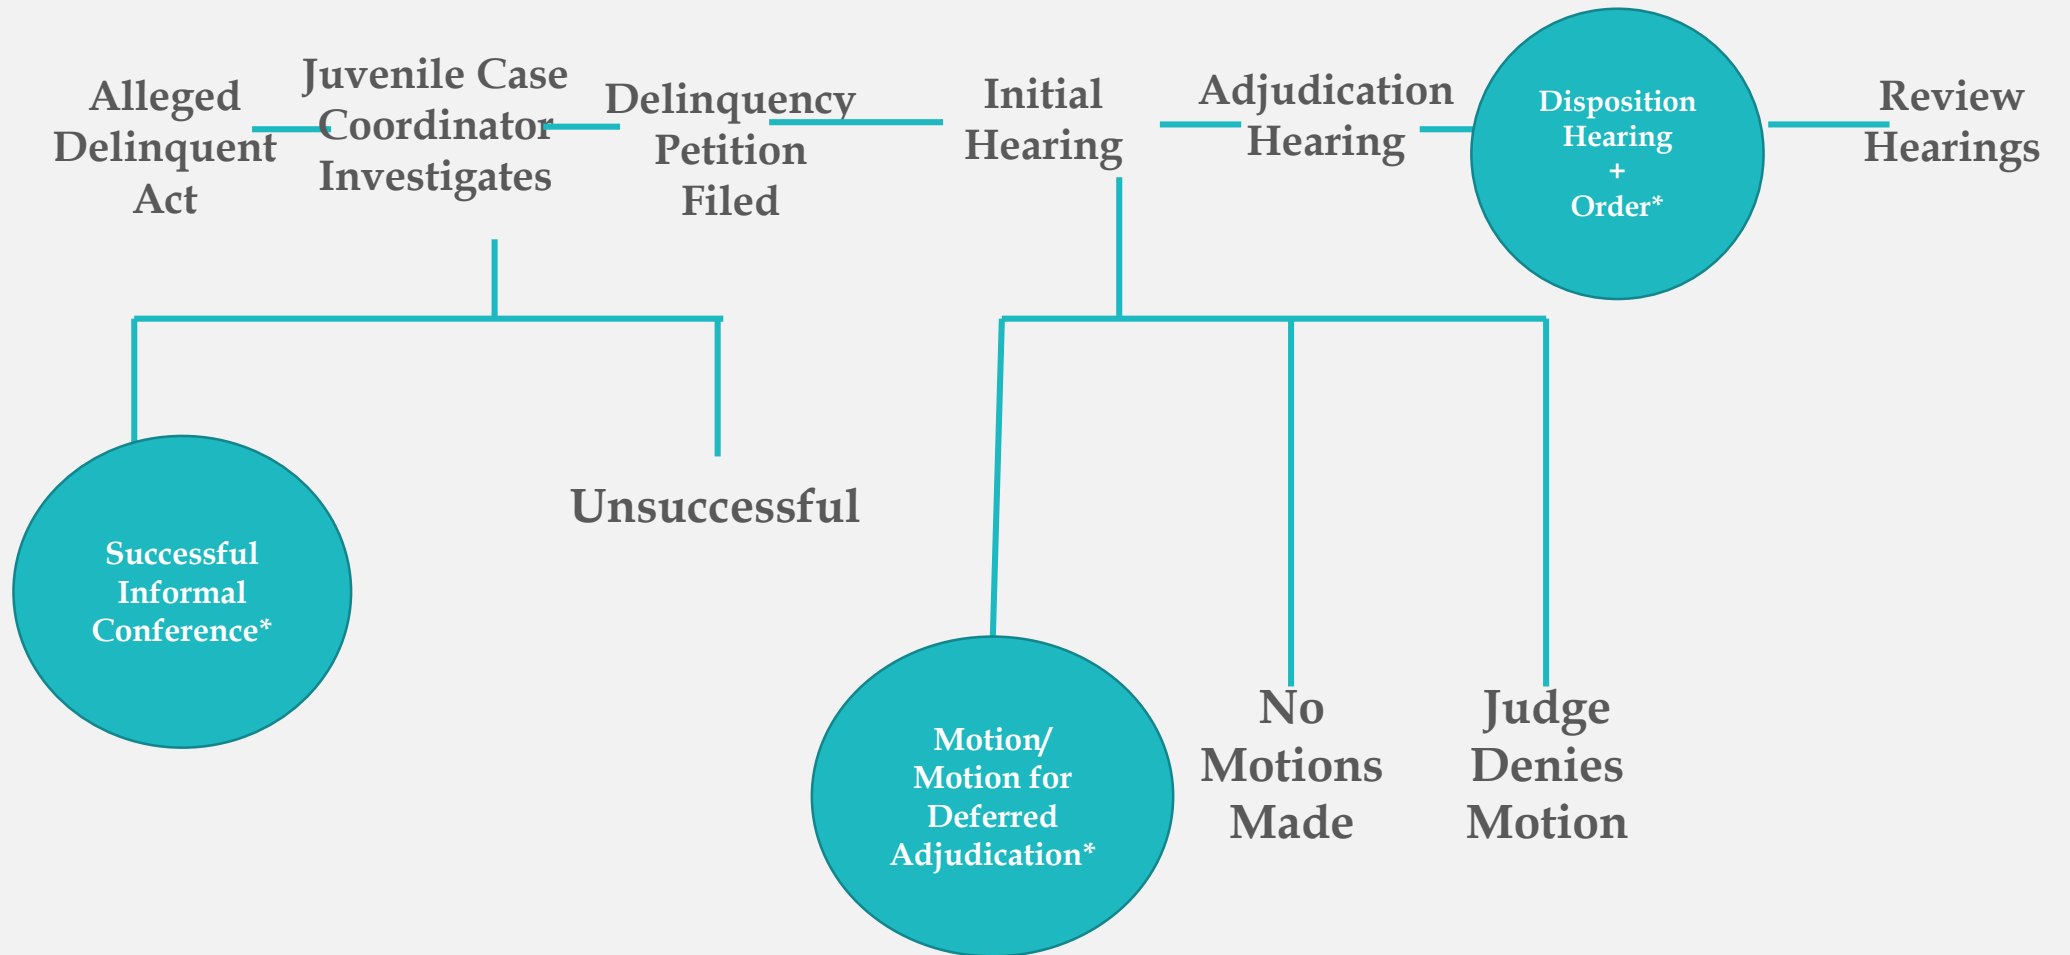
Alleged Delinquent Act

Juvenile Case Coordinator Investigates

Delinquency Petition Filed

Initial Hearing

Adjudication Hearing

Disposition Hearing + Order*

Review Hearings

Successful Informal Conference*

Unsuccessful

Motion/ Motion for Deferred Adjudication*

No Motions Made

Judge Denies Motion